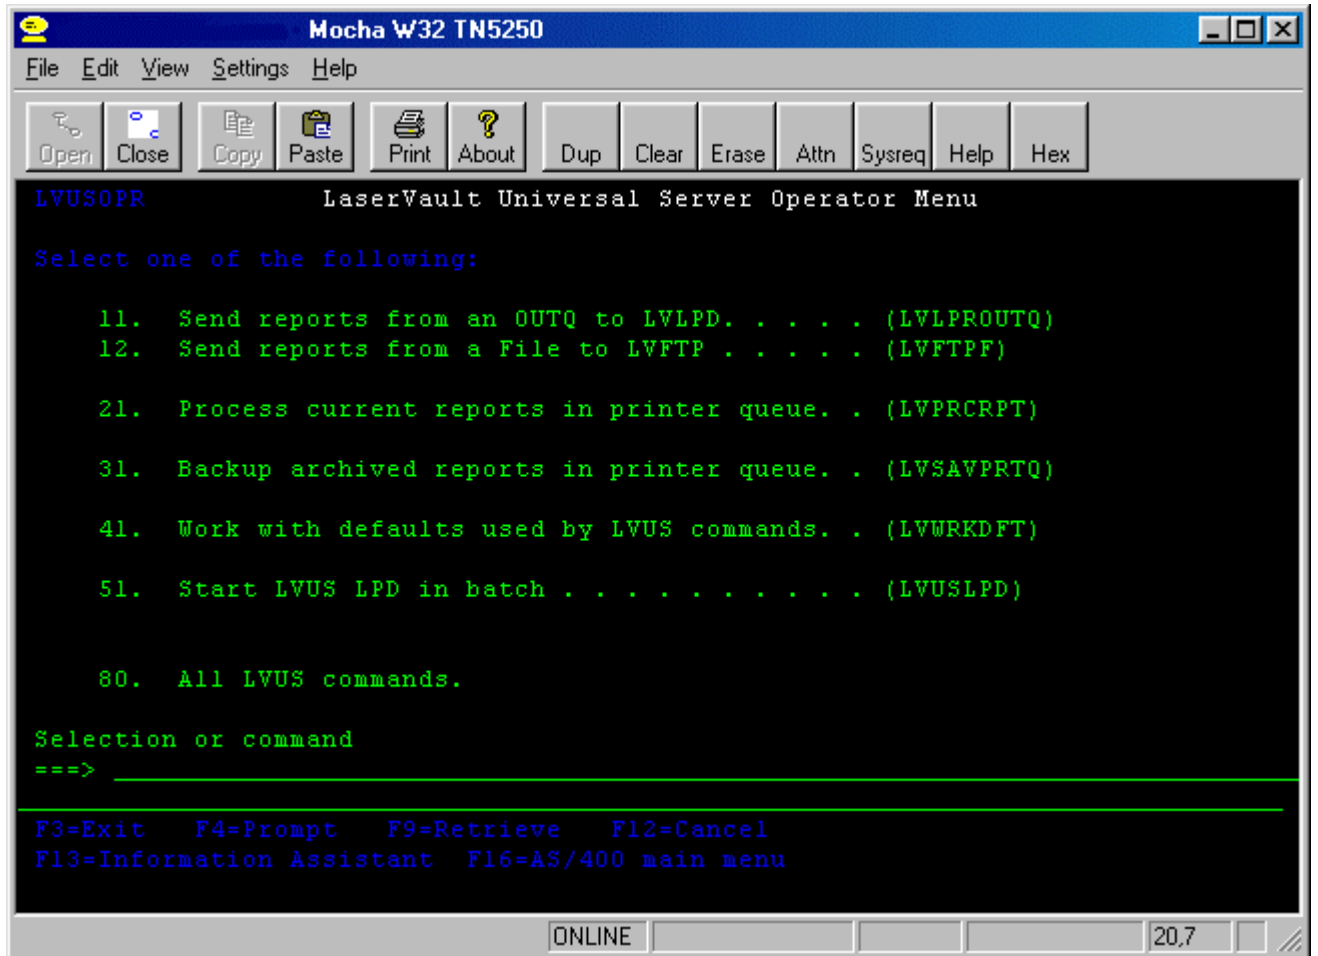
Mocha W32 TN5250

File Edit View Settings Help

Open Close Copy Paste Print About Dup Clear Erase Attn Sysreq Help Hex

LVUSOPR LaserVault Universal Server Operator Menu

Select one of the following:

11. Send reports from an OUTQ to LVLPD. . . . . (LVLPROUTQ)
12. Send reports from a File to LVFTP . . . . . (LVFTPF)

21. Process current reports in printer queue. . (LVPRCRPT)

31. Backup archived reports in printer queue. . (LVSAVPRTQ)

41. Work with defaults used by LVUS commands. . (LVWRKDFT)

51. Start LVUS LPD in batch . . . . . . . . . . (LVUSLPD)

80. All LVUS commands.

Selection or command
===>

F3=Exit F4=Prompt F9=Retrieve F12=Cancel
F13=Information Assistant F16=AS/400 main menu

ONLINE 20,7